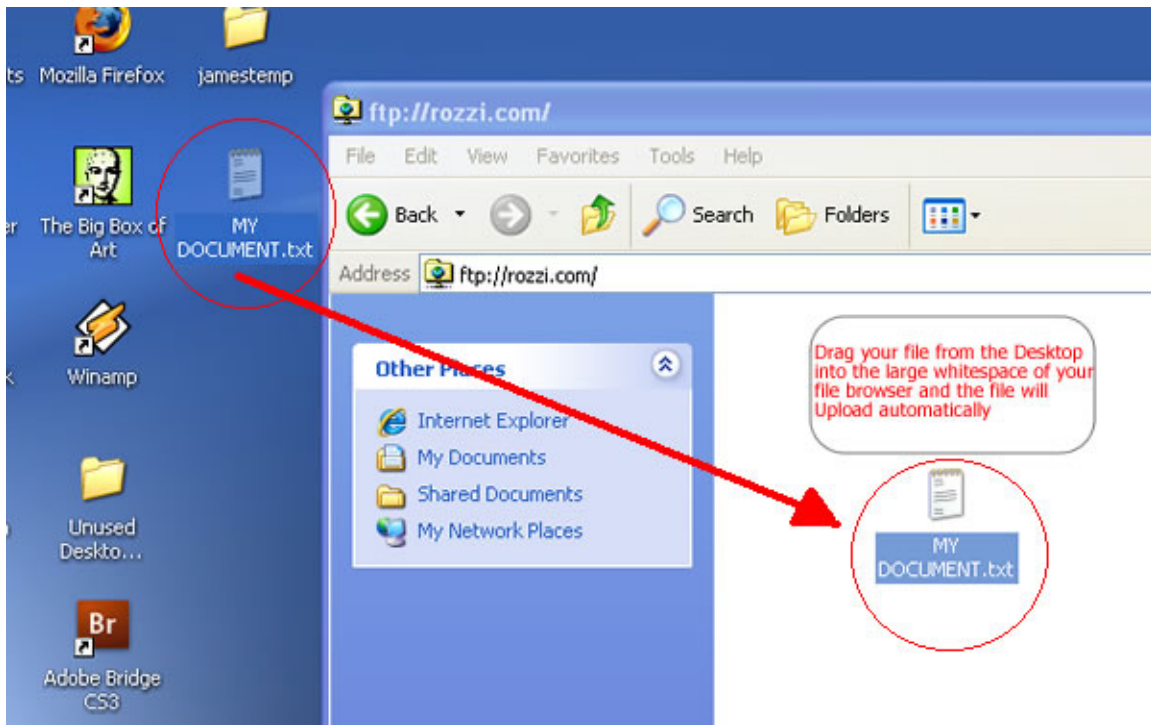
ts Mozilla Firefox jamestemp

er The Big Box of Art

MY DOCUMENT.txt

Winamp

Unused Deskto...

Br

Adobe Bridge CS3

ftp://rozzi.com/

File Edit View Favorites Tools Help

Back Search Folders

Address ftp://rozzi.com/

Other Places

Internet Explorer
My Documents
Shared Documents
My Network Places

Drag your file from the Desktop into the large whitespace of your file browser and the file will Upload automatically

MY DOCUMENT.txt